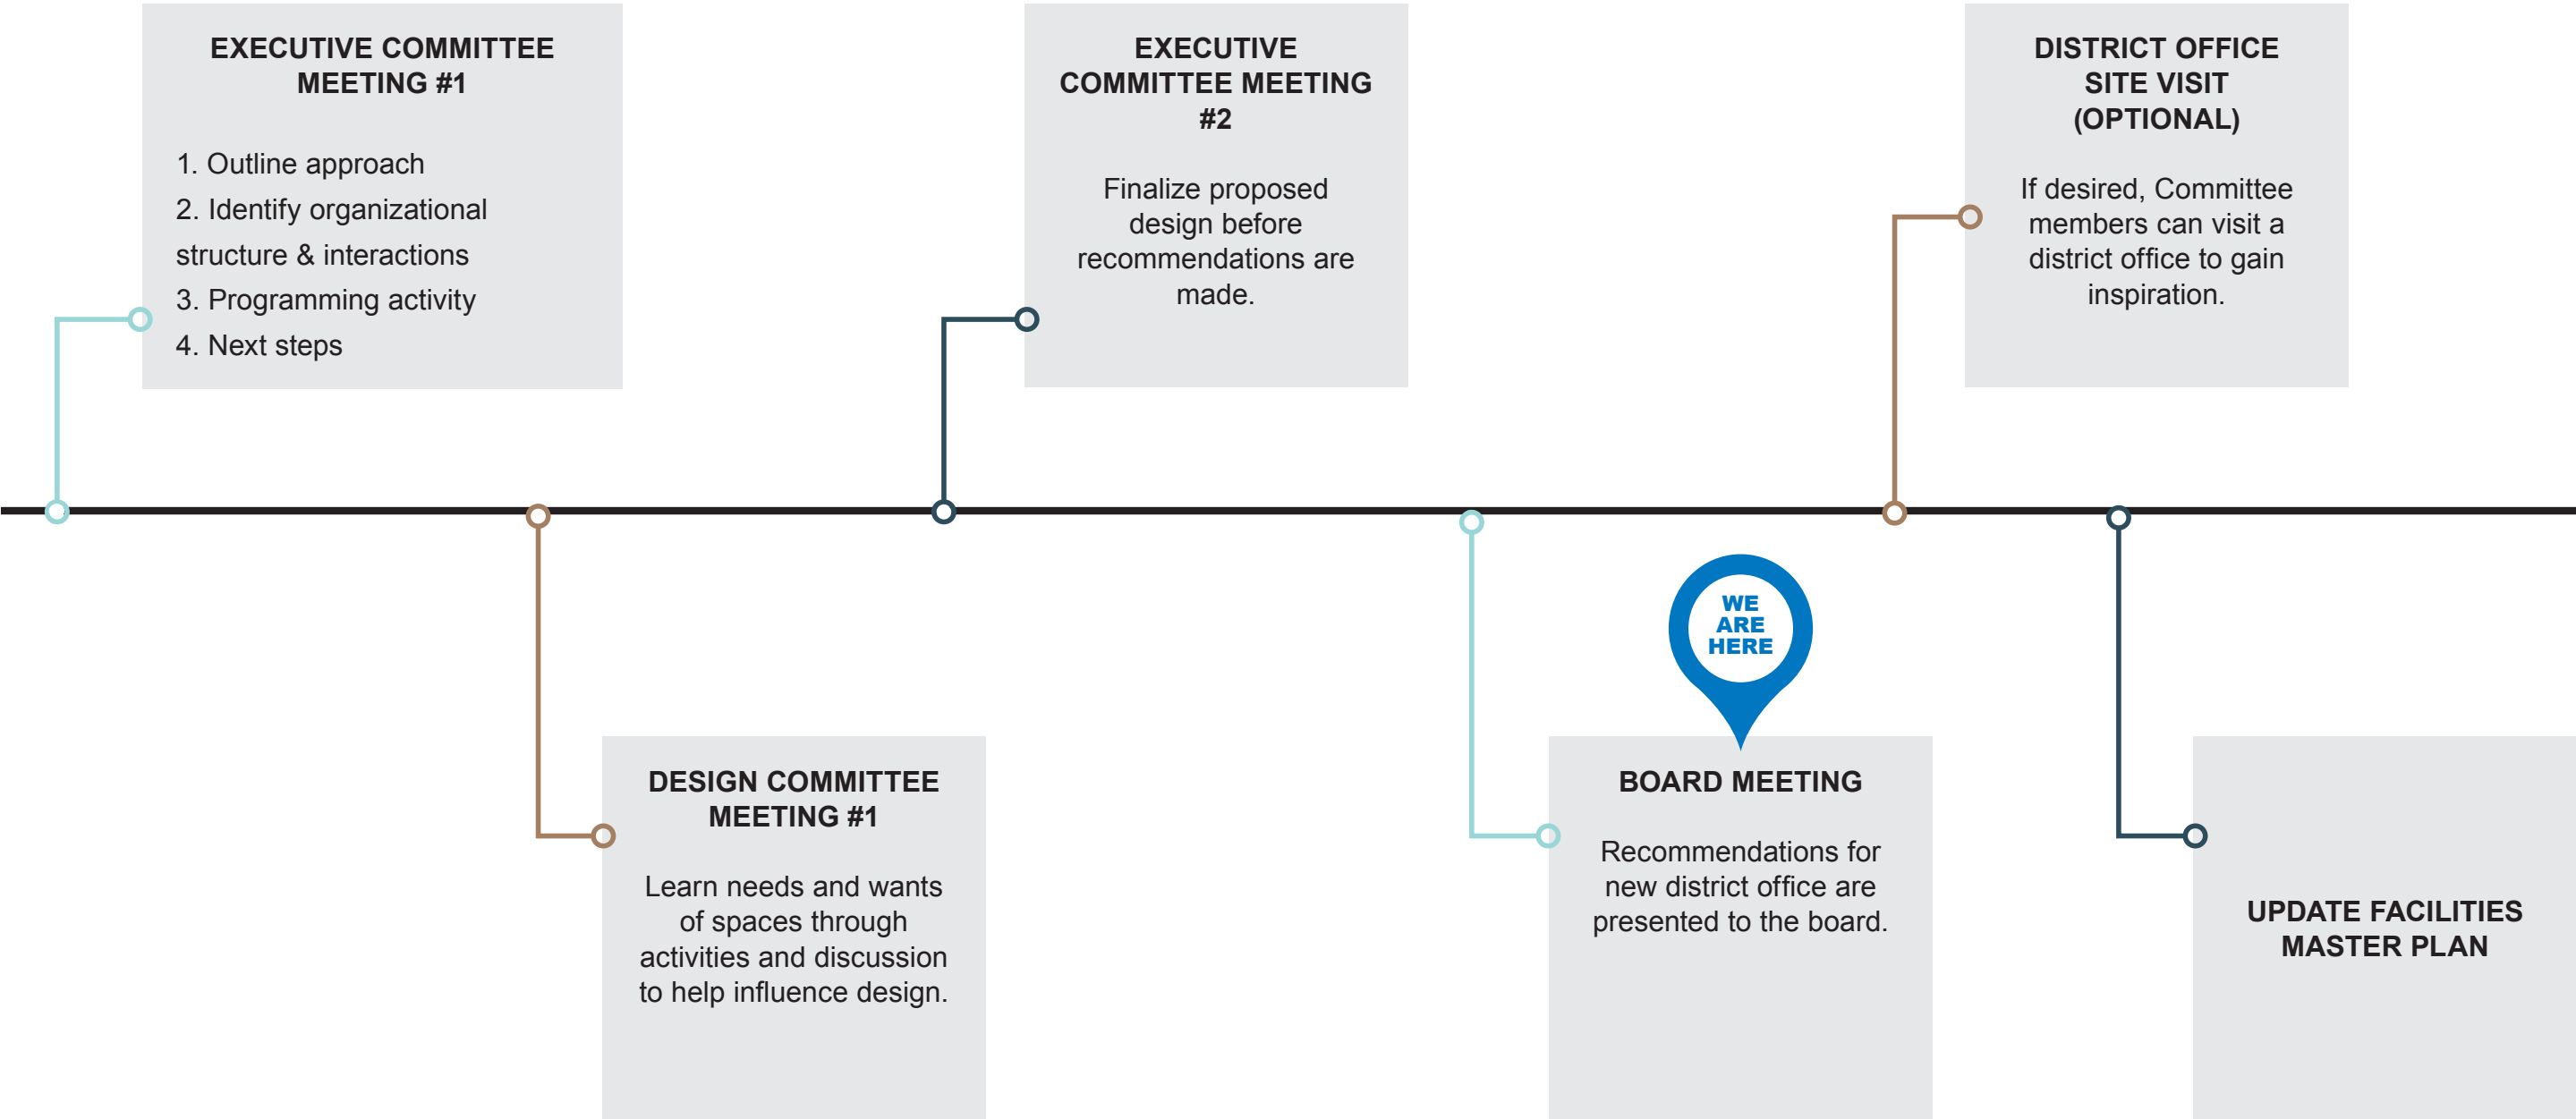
EXECUTIVE COMMITTEE MEETING #1

1. Outline approach
2. Identify organizational structure & interactions
3. Programming activity
4. Next steps

DESIGN COMMITTEE MEETING #1

Learn needs and wants of spaces through activities and discussion to help influence design.

EXECUTIVE COMMITTEE MEETING #2

Finalize proposed design before recommendations are made.

WE ARE HERE

BOARD MEETING

Recommendations for new district office are presented to the board.

DISTRICT OFFICE SITE VISIT (OPTIONAL)

If desired, Committee members can visit a district office to gain inspiration.

UPDATE FACILITIES MASTER PLAN